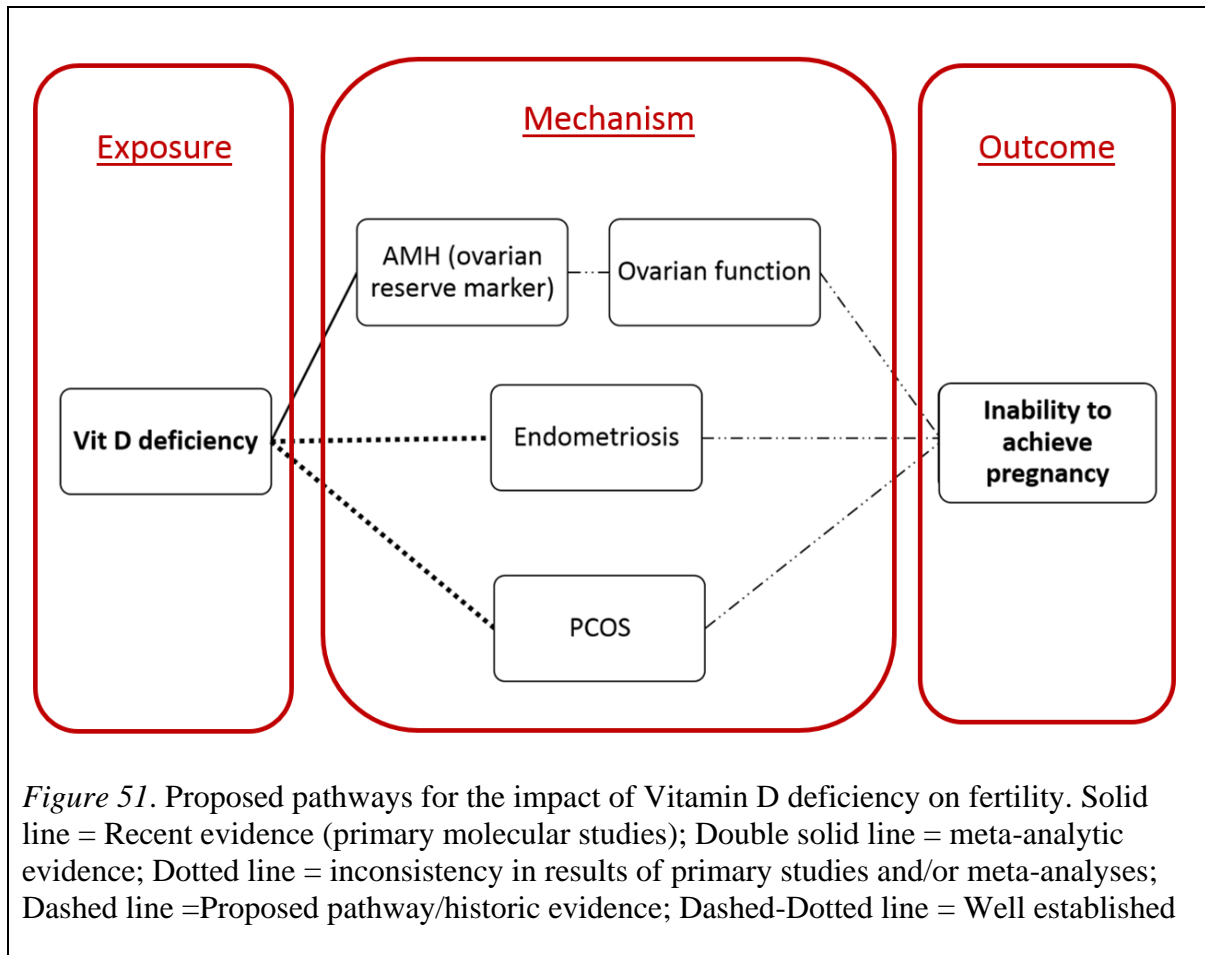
Exposure

Mechanism

Outcome

AMH (ovarian reserve marker)

Ovarian function

Vit D deficiency

Endometriosis

Inability to achieve pregnancy

PCOS

*Figure 51*. Proposed pathways for the impact of Vitamin D deficiency on fertility. Solid line = Recent evidence (primary molecular studies); Double solid line = meta-analytic evidence; Dotted line = inconsistency in results of primary studies and/or meta-analyses; Dashed line =Proposed pathway/historic evidence; Dashed-Dotted line = Well established